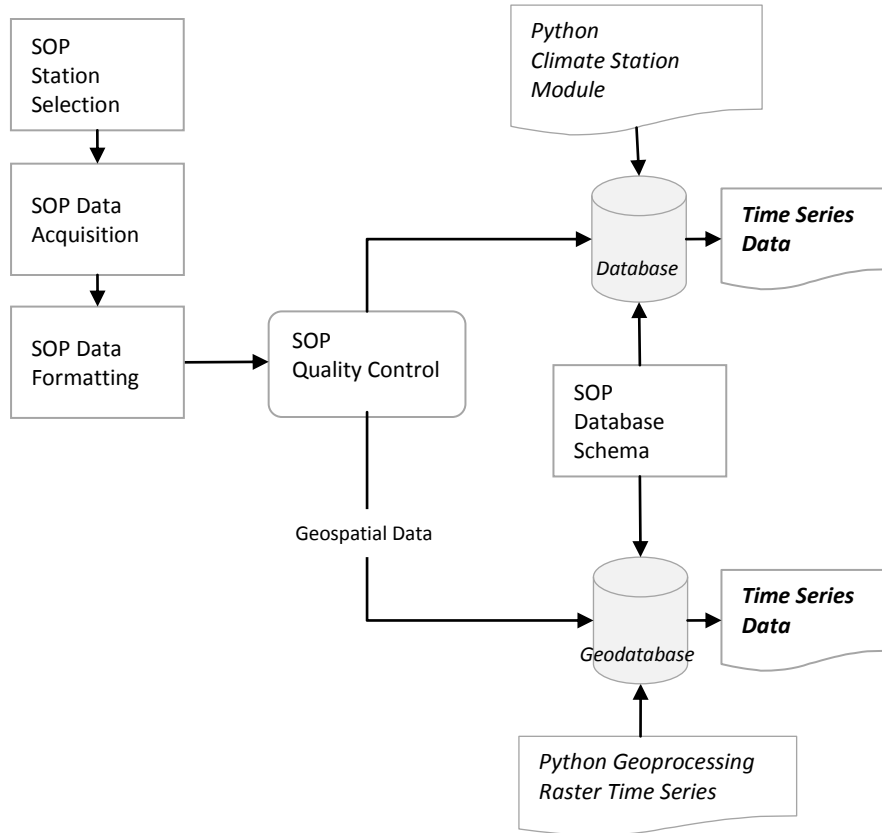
SOP Station Selection

SOP Data Acquisition

SOP Data Formatting

SOP Quality Control

Python Climate Station Module

Database

Time Series Data

SOP Database Schema

Geospatial Data

Geodatabase

Time Series Data

Python Geoprocessing Raster Time Series